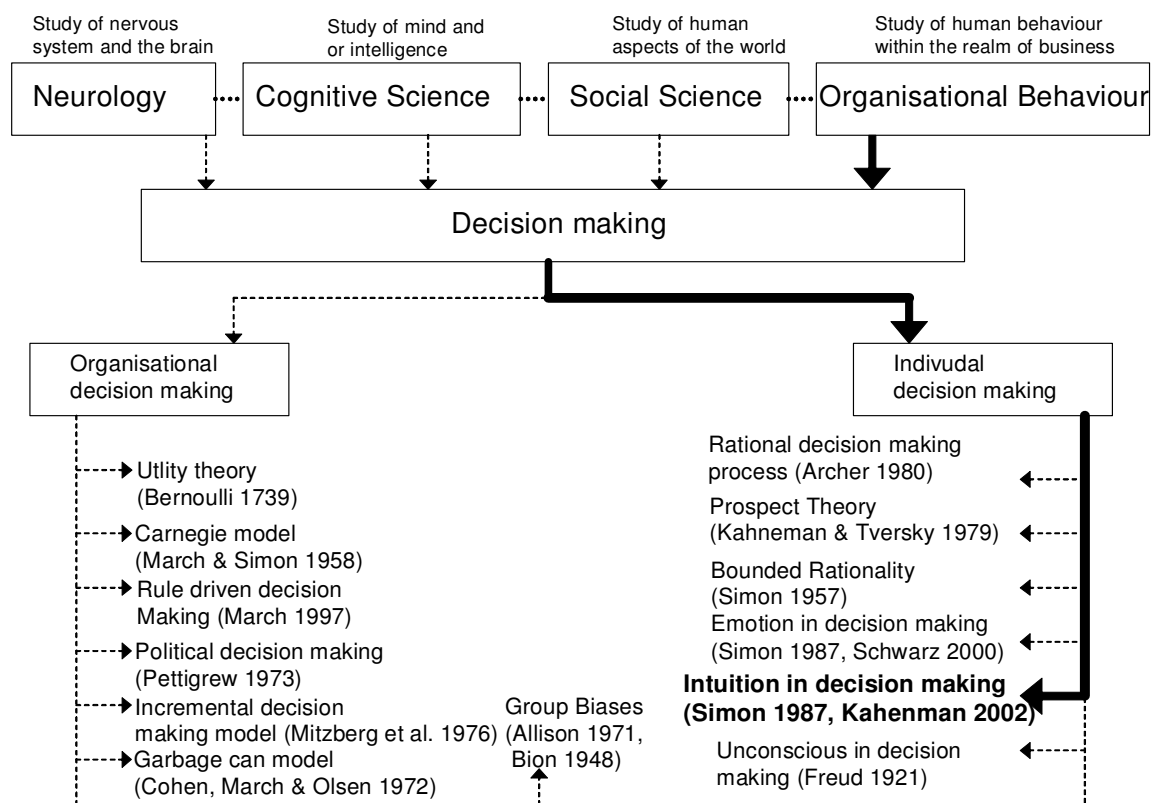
Study of nervous system and the brain

Study of mind and or intelligence

Study of human aspects of the world

Study of human behaviour within the realm of business

Neurology

Cognitive Science

Social Science

Organisational Behaviour

Decision making

Organisational decision making

Indivudal decision making

Utlity theory (Bernoulli 1739)

Carnegie model (March & Simon 1958)

Rule driven decision Making (March 1997)

Political decision making (Pettigrew 1973)

Incremental decision making model (Mitzberg et al. 1976)

Garbage can model (Cohen, March & Olsen 1972)

Group Biases (Allison 1971, Bion 1948)

Rational decision making process (Archer 1980)

Prospect Theory (Kahneman & Tversky 1979)

Bounded Rationality (Simon 1957)

Emotion in decision making (Simon 1987, Schwarz 2000)

**Intuition in decision making (Simon 1987, Kahenman 2002)**

Unconscious in decision making (Freud 1921)